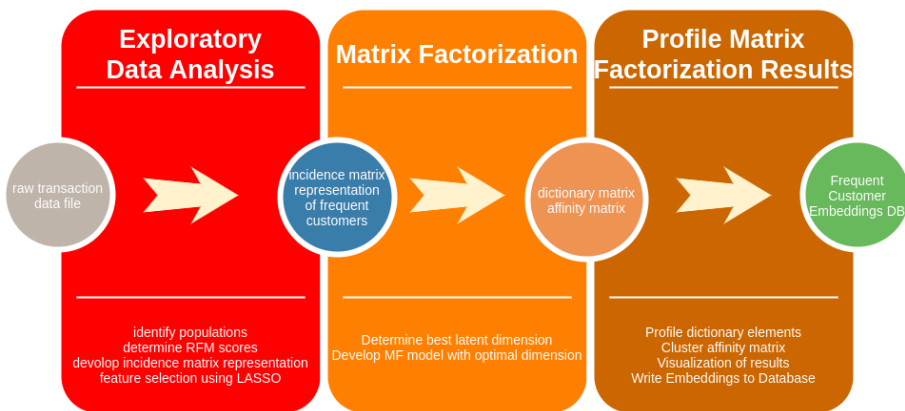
Exploratory Data Analysis

Matrix Factorization

Profile Matrix Factorization Results

raw transaction data file

incidence matrix representation of frequent customers

dictionary matrix affinity matrix

Frequent Customer Embeddings DB

identify populations
determine RFM scores
devolop incidence matrix representation
feature selection using LASSO

Determine best latent dimension
Develop MF model with optimal dimension

Profile dictionary elements
Cluster affinity matrix
Visualization of results
Write Embeddings to Database